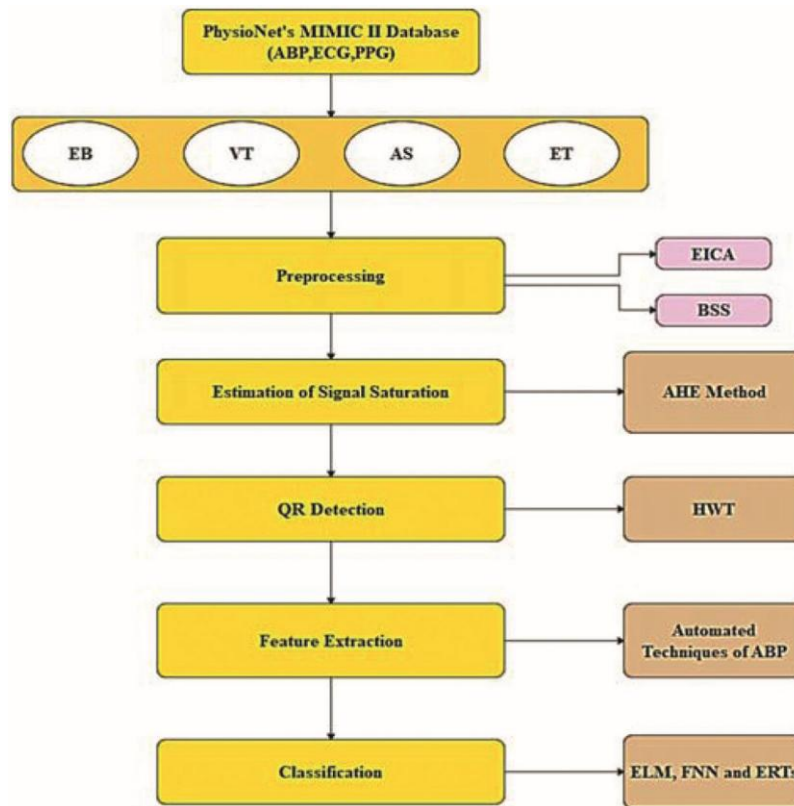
PhysioNet's MIMIC II Database (ABP,ECG,PPG)

EB

VT

AS

ET

Preprocessing

EICA

BSS

Estimation of Signal Saturation

AHE Method

QR Detection

HWT

Feature Extraction

Automated Techniques of ABP

Classification

ELM, FNN and ERTs